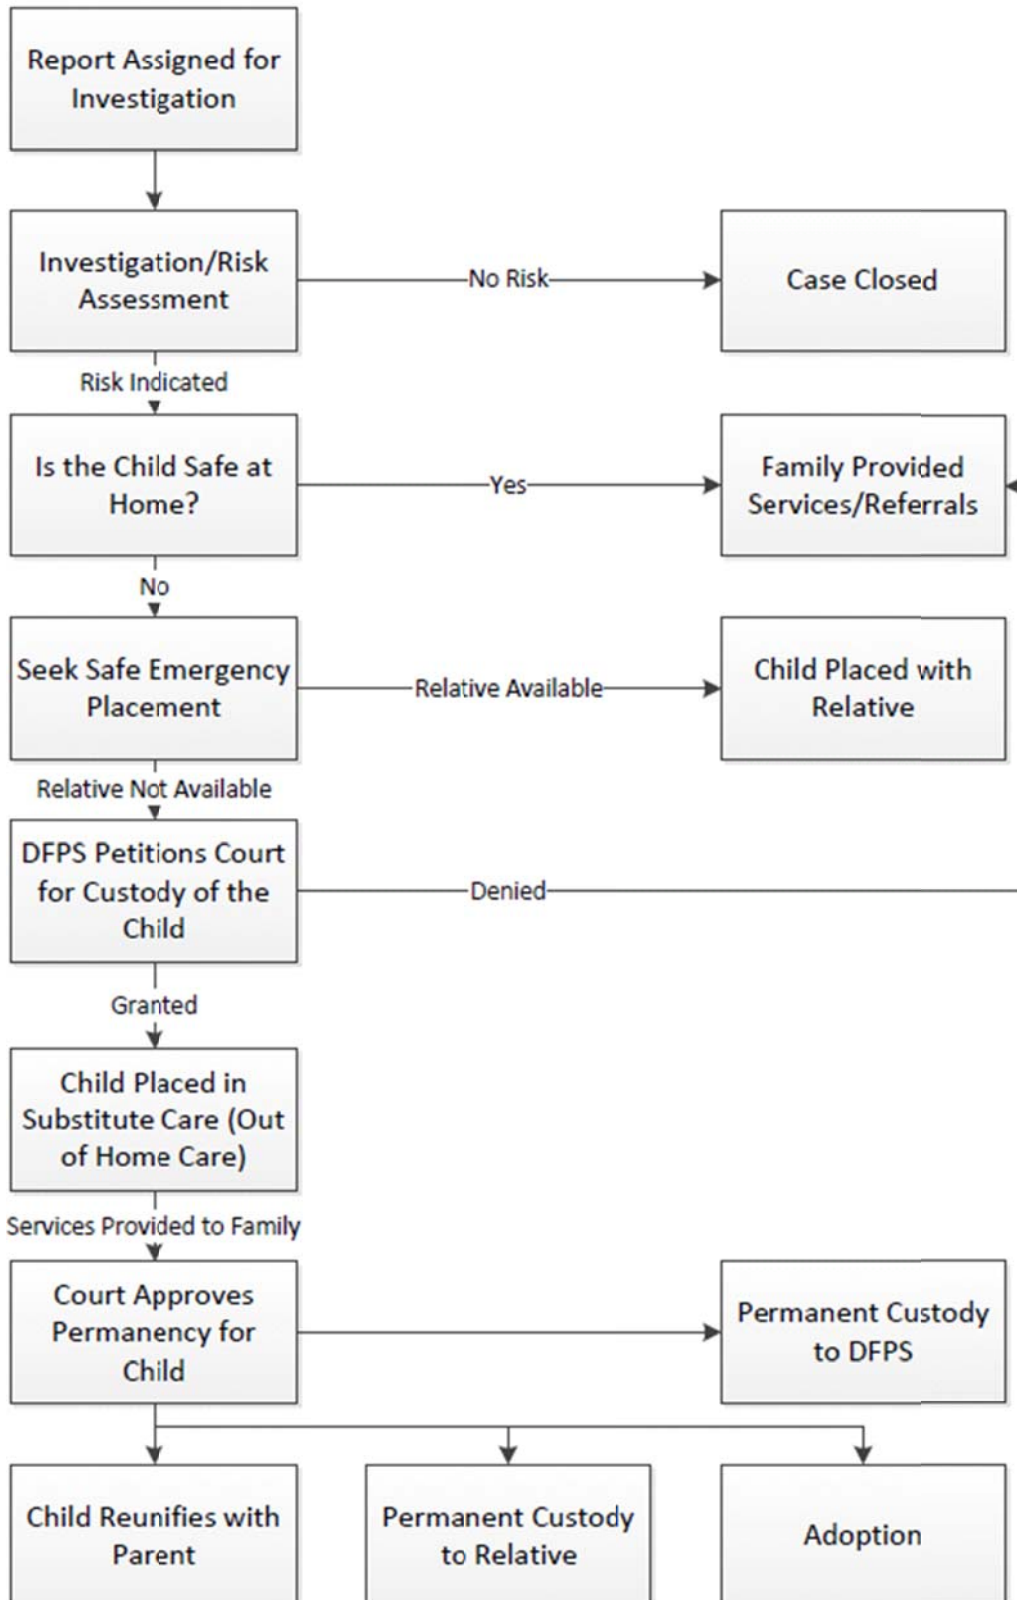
Report Assigned for Investigation

Investigation/Risk Assessment

No Risk

Case Closed

Risk Indicated

Is the Child Safe at Home?

Yes

Family Provided Services/Referrals

No

Seek Safe Emergency Placement

Relative Available

Child Placed with Relative

Relative Not Available

DFPS Petitions Court for Custody of the Child

Denied

Granted

Child Placed in Substitute Care (Out of Home Care)

Services Provided to Family

Court Approves Permanency for Child

Permanent Custody to DFPS

Child Reunifies with Parent

Permanent Custody to Relative

Adoption